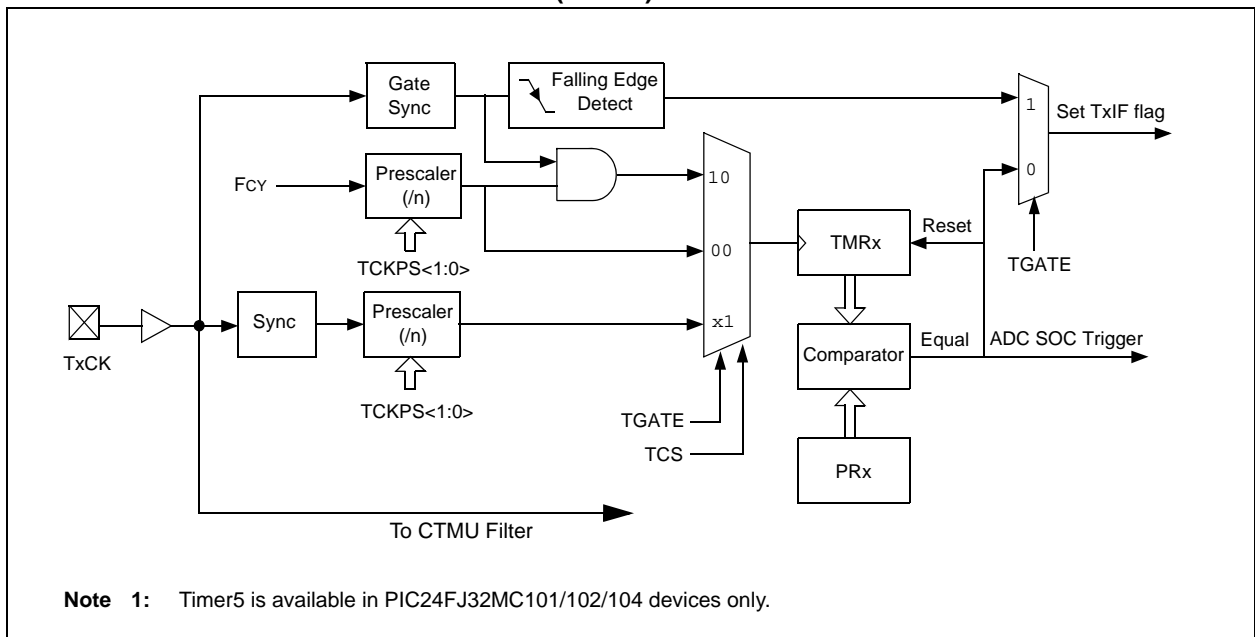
Gate Sync

Falling Edge Detect

1

Set TxIF flag

FCY

Prescaler (/n)

10

0

TCKPS<1:0>

00

TMRx

Reset

TGATE

TxCK

Sync

Prescaler (/n)

x1

Comparator

Equal

ADC SOC Trigger

TCKPS<1:0>

TGATE

TCS

PRx

To CTMU Filter

**Note 1:** Timer5 is available in PIC24FJ32MC101/102/104 devices only.